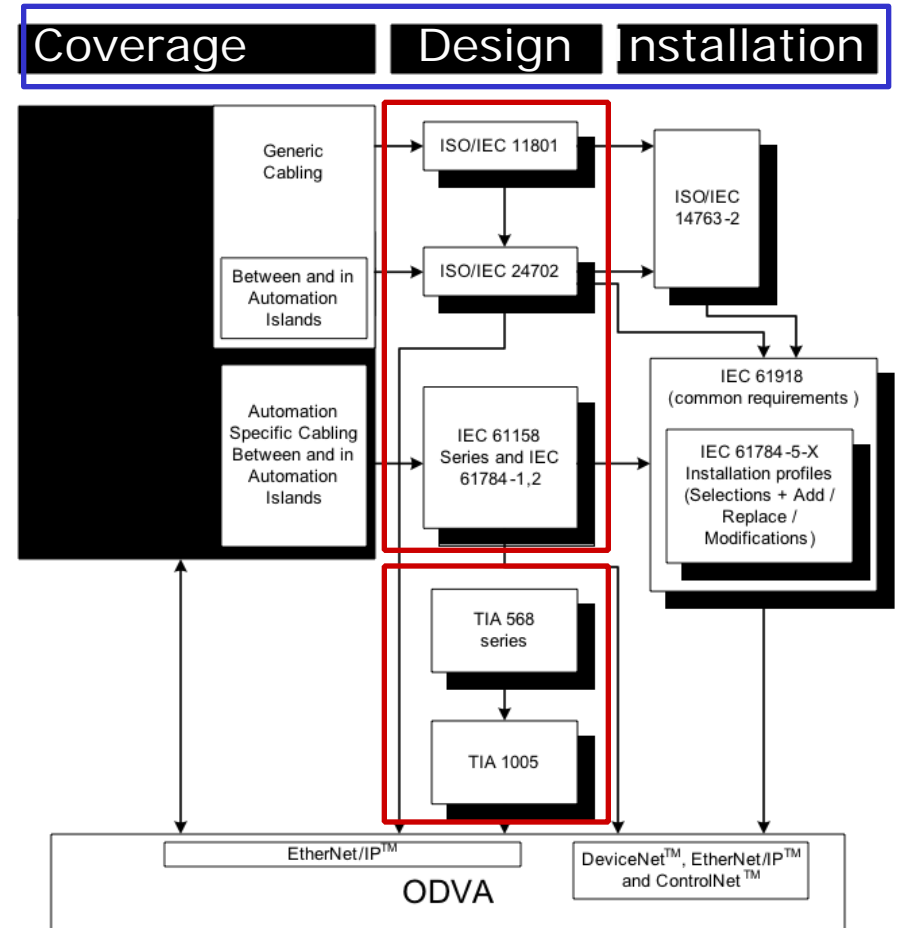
Coverage Design Installation

Generic Cabling

Between and in Automation Islands

Automation Specific Cabling Between and in Automation Islands

ISO/IEC 11801

ISO/IEC 24702

IEC 61158 Series and IEC 61784-1,2

TIA 568 series

TIA 1005

ISO/IEC 14763-2

IEC 61918 (common requirements )

IEC 61784-5-X Installation profiles (Selections + Add / Replace / Modifications)

EtherNet/IP$^{TM}$

ODVA

DeviceNet$^{TM}$, EtherNet/IP$^{TM}$ and ControlNet$^{TM}$